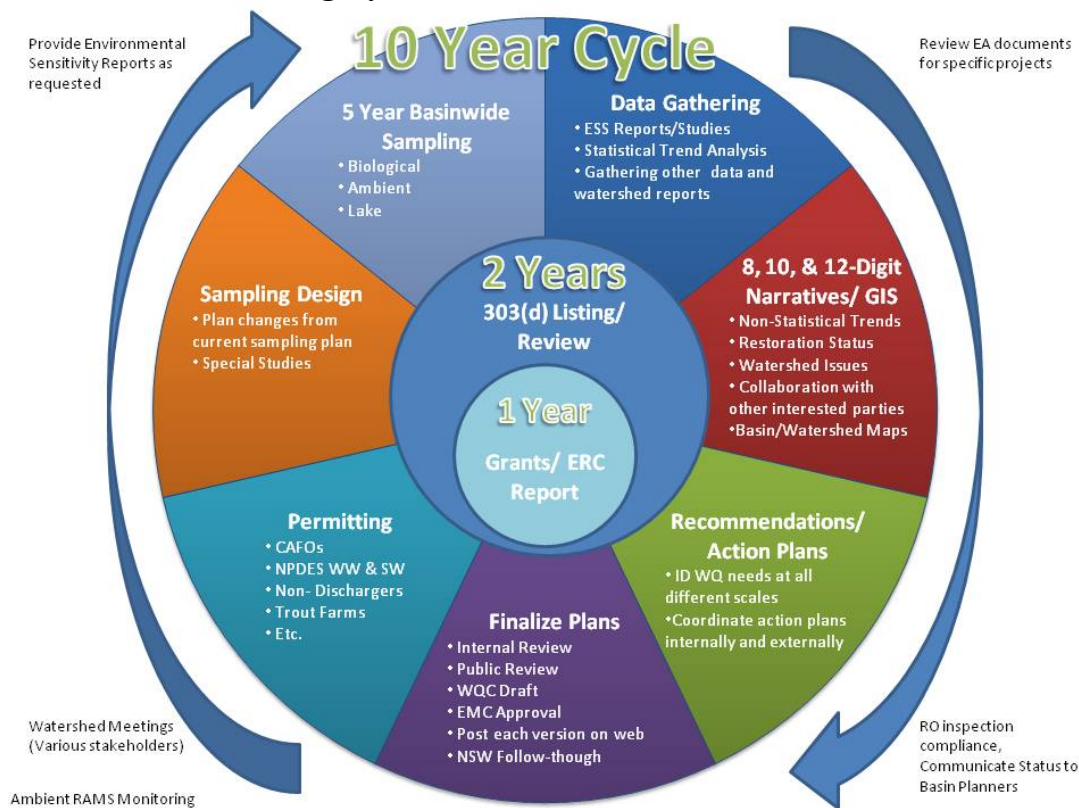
Provide Environmental Sensitivity Reports as requested

10 Year Cycle

Review EA documents for specific projects

5 Year Basinwide Sampling
• Biological
• Ambient
• Lake

Data Gathering
• ESS Reports/Studies
• Statistical Trend Analysis
• Gathering other data and watershed reports

8, 10, & 12-Digit Narratives/ GIS
• Non-Statistical Trends
• Restoration Status
• Watershed Issues
• Collaboration with other interested parties
•Basin/Watershed Maps

Recommendations/ Action Plans
• ID WQ needs at all different scales
•Coordinate action plans internally and externally

Finalize Plans
• Internal Review
• Public Review
• WQC Draft
• EMC Approval
• Post each version on web
• NSW Follow-though

Permitting
• CAFOs
• NPDES WW & SW
• Non- Dischargers
• Trout Farms
• Etc.

Sampling Design
• Plan changes from current sampling plan
• Special Studies

2 Years
303(d) Listing/ Review

1 Year
Grants/ ERC Report

Watershed Meetings (Various stakeholders)

Ambient RAMS Monitoring

RO inspection compliance, Communicate Status to Basin Planners